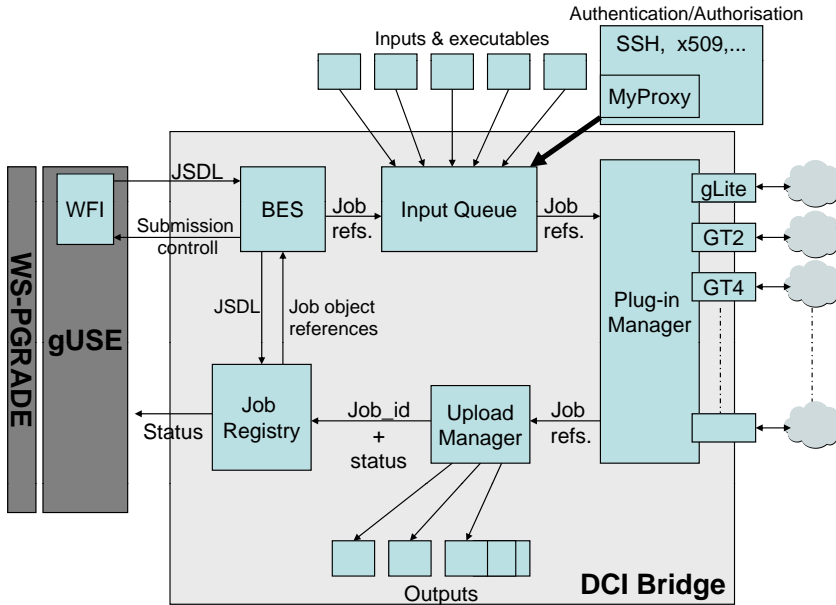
Authentication/Authorisation

SSH, x509,...

MyProxy

Inputs & executables

WS-PGRADE

gUSE

WFI

JSDL

Submission controll

BES

Job refs.

Input Queue

Job refs.

Plug-in Manager

gLite

GT2

GT4

JSDL

Job object references

Job Registry

Status

Job_id + status

Upload Manager

Job refs.

Outputs

DCI Bridge